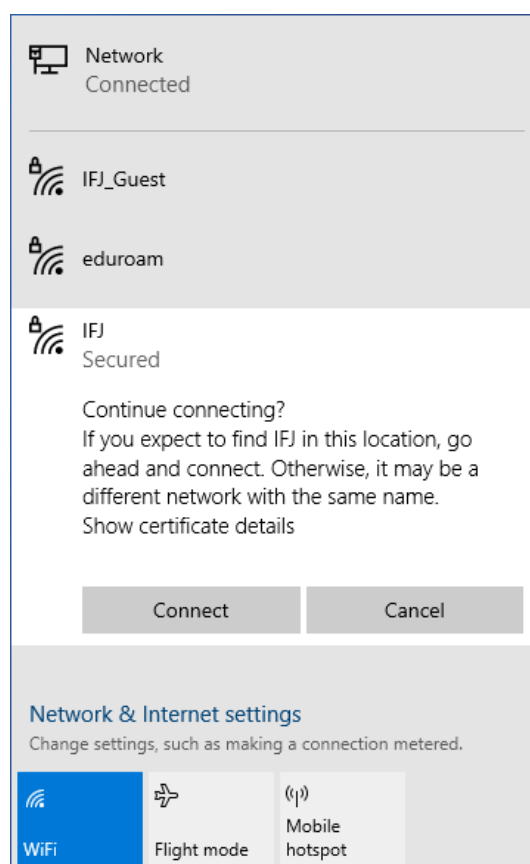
Network
Connected

IFJ_Guest

eduroam

IFJ
Secured

Continue connecting?
If you expect to find IFJ in this location, go ahead and connect. Otherwise, it may be a different network with the same name.
Show certificate details

Connect

Cancel

Network & Internet settings
Change settings, such as making a connection metered.

WiFi

Flight mode

Mobile hotspot